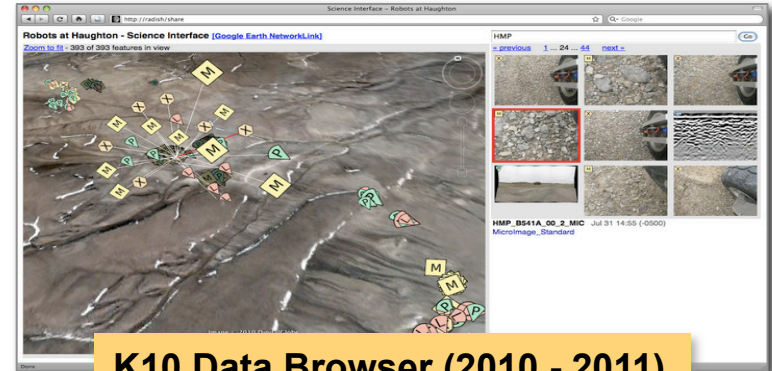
Science Interface – Robots at Haughton

http://radish/share

Q- Google

Robots at Haughton - Science Interface [Google Earth NetworkLink]

Zoom to fit - 393 of 393 features in view

HMP

Go

« previous 1 ... 24 ... 44 next »

HMP_B541A_00_2_MIC Jul 31 14:55 (-0500)

MicroImage_Standard

Done

K10 Data Browser (2010 - 2011)